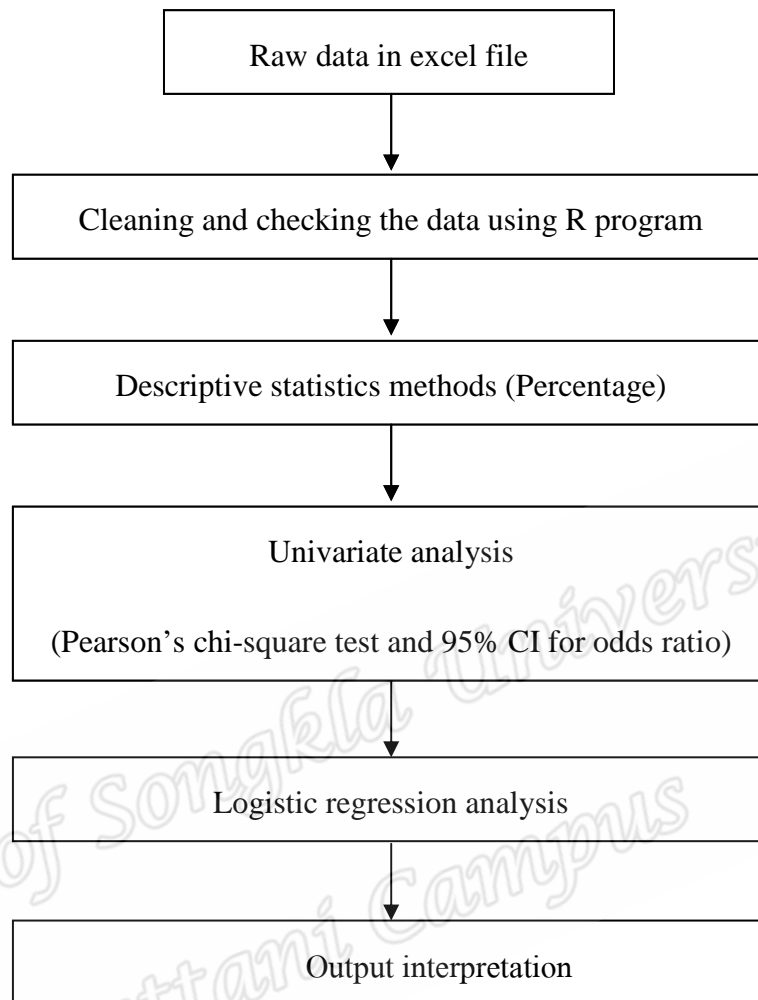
Raw data in excel file

Cleaning and checking the data using R program

Descriptive statistics methods (Percentage)

Univariate analysis

(Pearson's chi-square test and 95% CI for odds ratio)

Logistic regression analysis

Output interpretation

of Songkla University

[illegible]ttani Campus